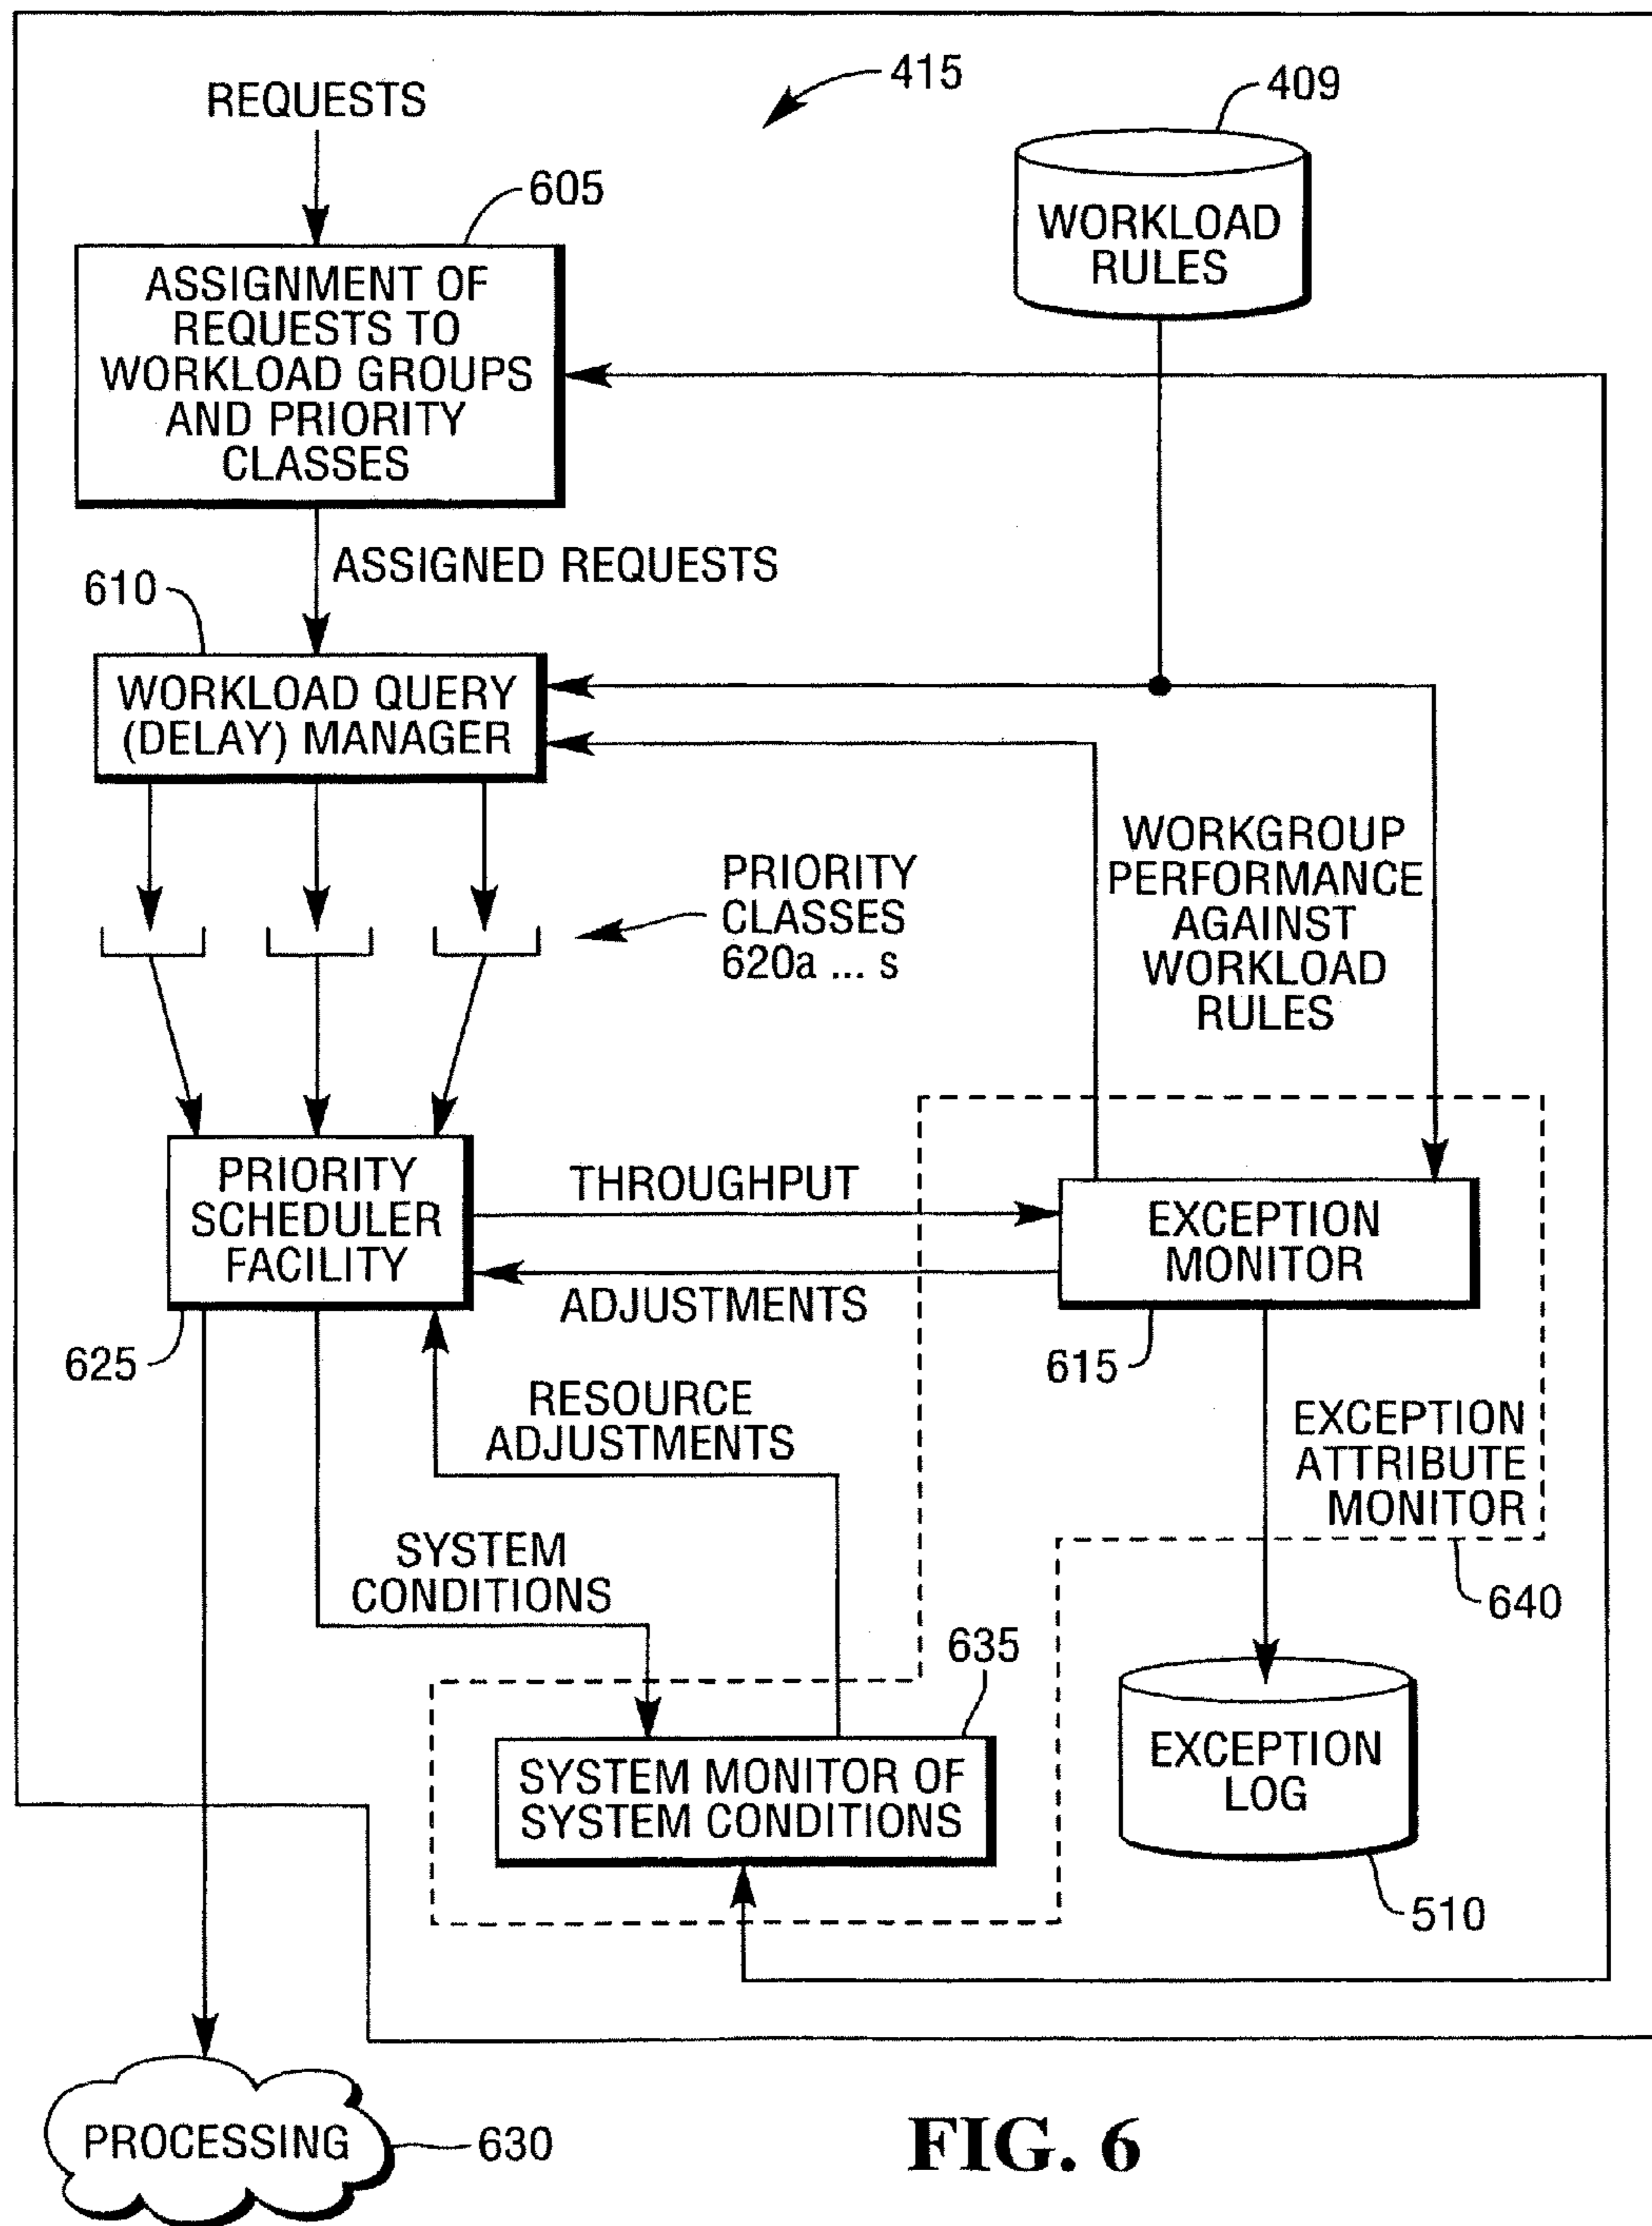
415

REQUESTS

409

WORKLOAD RULES

605

ASSIGNMENT OF REQUESTS TO WORKLOAD GROUPS AND PRIORITY CLASSES

ASSIGNED REQUESTS

610

WORKLOAD QUERY (DELAY) MANAGER

WORKGROUP PERFORMANCE AGAINST WORKLOAD RULES

PRIORITY CLASSES 620a ... s

PRIORITY SCHEDULER FACILITY

THROUGHPUT

EXCEPTION MONITOR

ADJUSTMENTS

625

615

RESOURCE ADJUSTMENTS

EXCEPTION ATTRIBUTE MONITOR

SYSTEM CONDITIONS

640

635

SYSTEM MONITOR OF SYSTEM CONDITIONS

EXCEPTION LOG

510

PROCESSING

630

FIG. 6